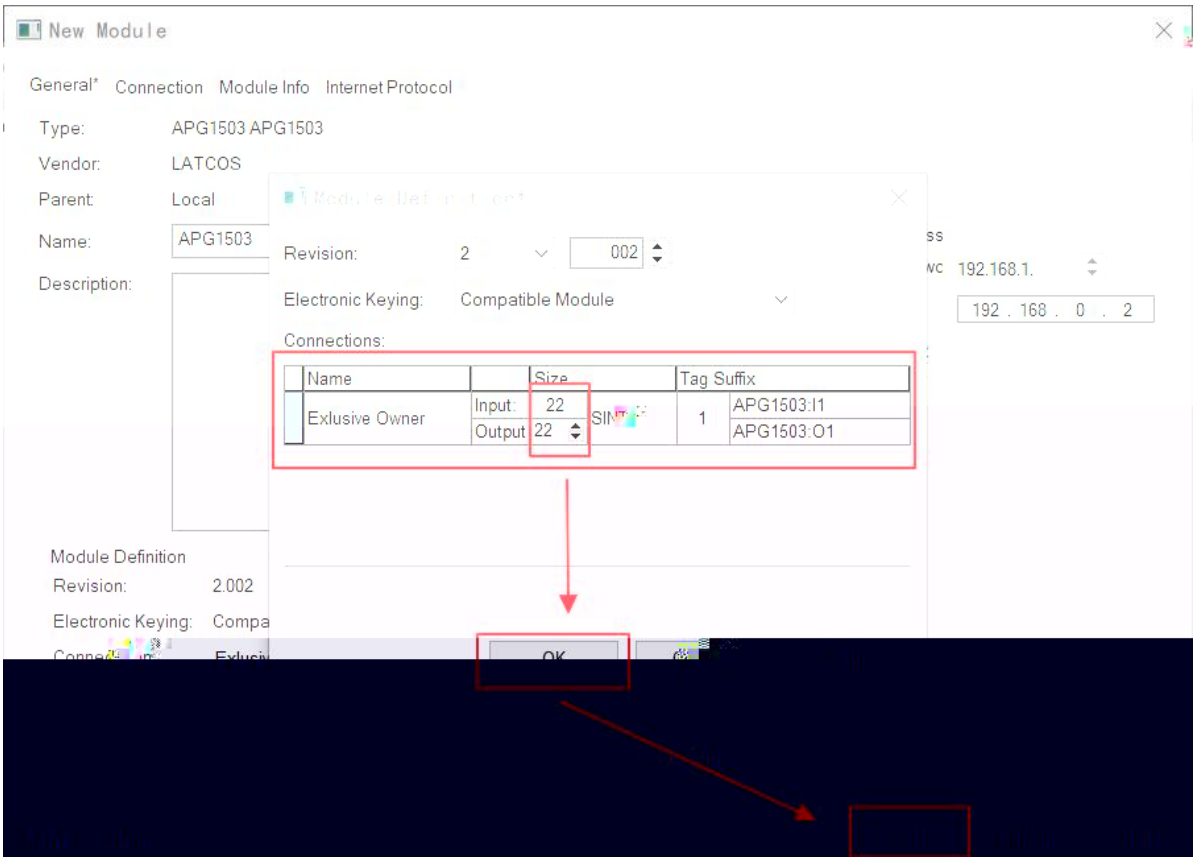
New Module

General* Connection Module Info Internet Protocol

Type: APG1503 APG1503
Vendor: LATCOS
Parent: Local
Name: APG1503
Description:

ss
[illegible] 192.168.1.
192 . 168 . 0 . 2

Module Definition
Revision: 2.002
Electronic Keying: Compa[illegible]
Conne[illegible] Exlusi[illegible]

Module Definition

Revision: 2 002
Electronic Keying: Compatible Module
Connections:

| | Name | | Size | | Tag Suffix |
|---|---|---|---|---|---|
| | Exlusive Owner | Input: | 22 | SIN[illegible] 1 | APG1503:I1 |
| | | Output | 22 | | APG1503:O1 |

OK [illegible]